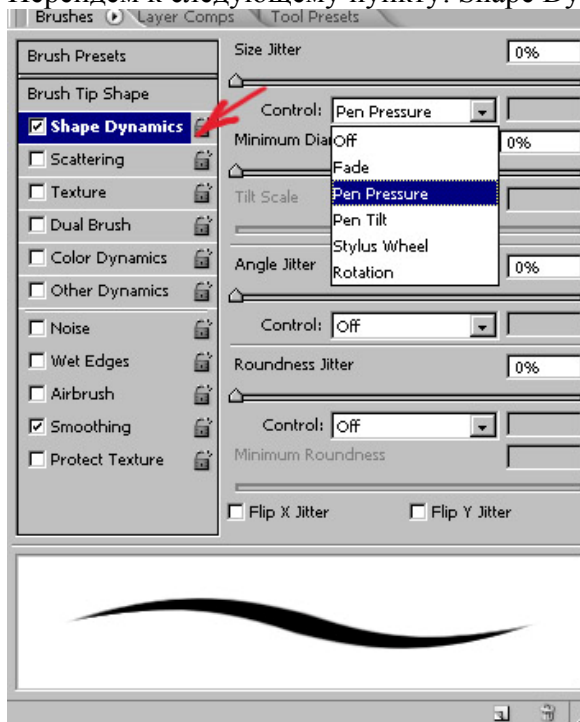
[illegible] Shape Dy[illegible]

Brushes Layer Comps Tool Presets

Brush Presets
Brush Tip Shape
Shape Dynamics
Scattering
Texture
Dual Brush
Color Dynamics
Other Dynamics
Noise
Wet Edges
Airbrush
Smoothing
Protect Texture

Size Jitter 0%
Control: Pen Pressure
Minimum Dia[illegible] 0%
Off
Fade
Pen Pressure
Pen Tilt
Stylus Wheel
Rotation
Tilt Scale
Angle Jitter 0%
Control: Off
Roundness Jitter 0%
Control: Off
Minimum Roundness
Flip X Jitter
Flip Y Jitter